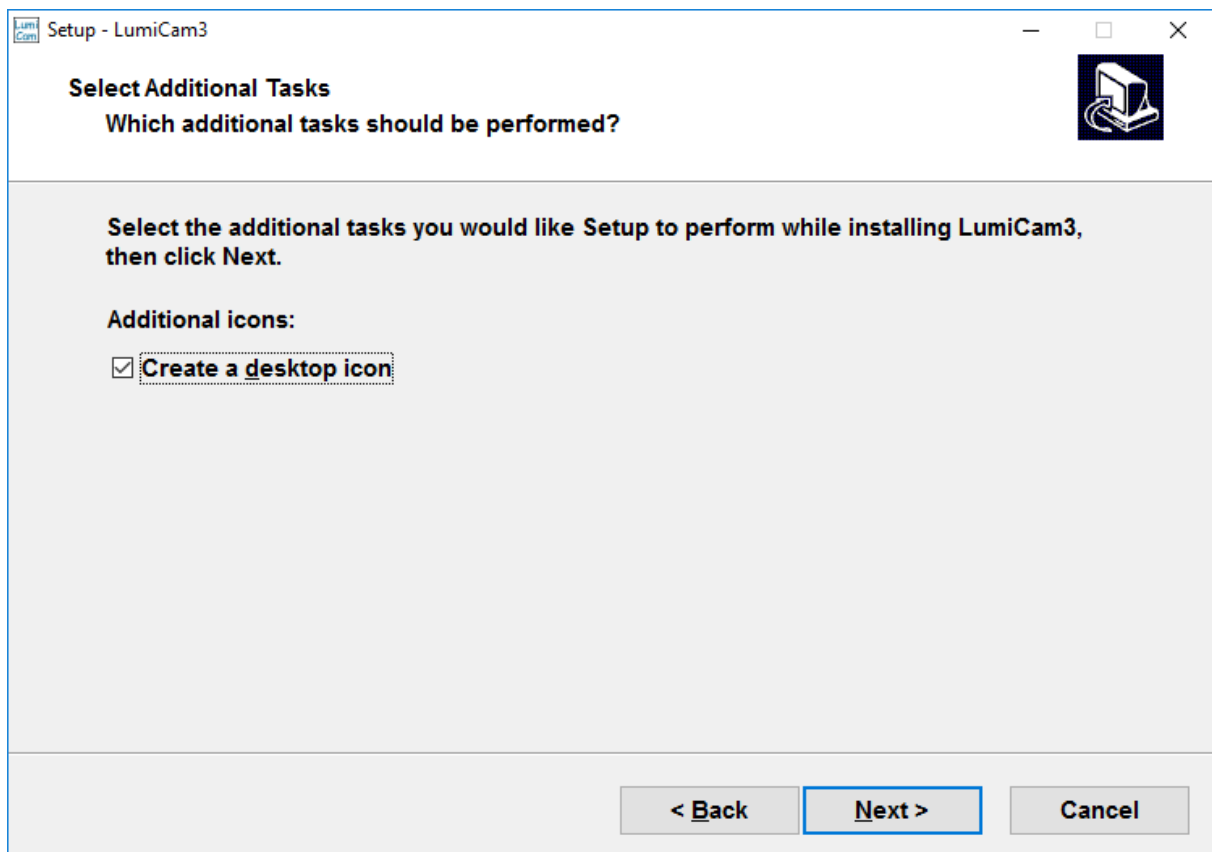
Lumi Cam Setup - LumiCam3

Select Additional Tasks
Which additional tasks should be performed?

Select the additional tasks you would like Setup to perform while installing LumiCam3, then click Next.

Additional icons:

☑ Create a desktop icon

< Back | Next > | Cancel